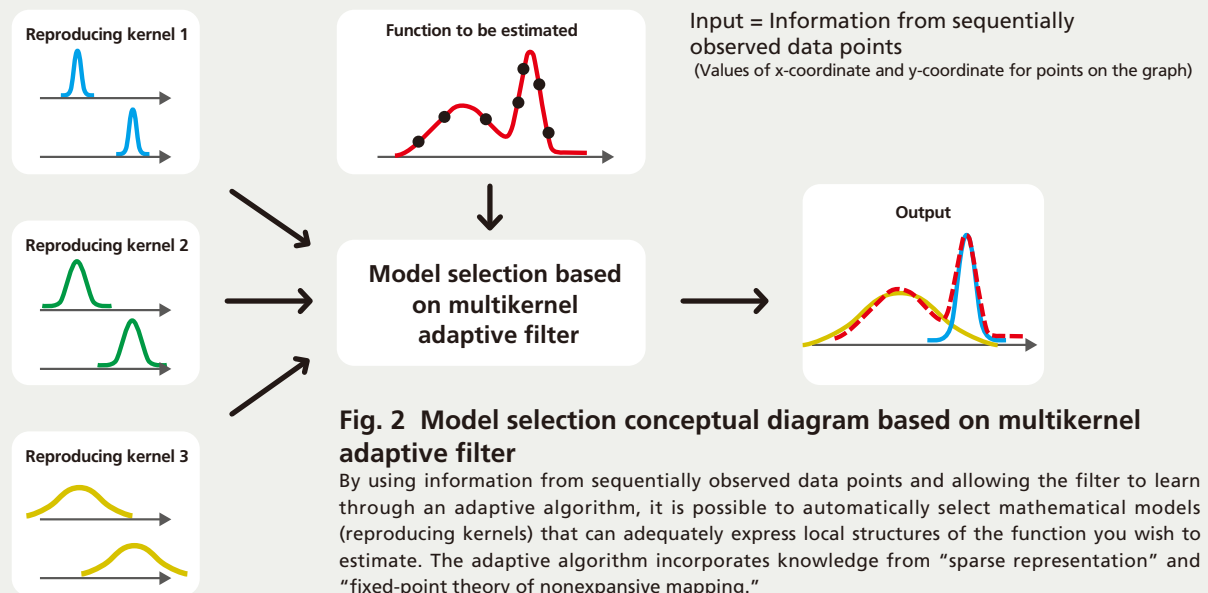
Reproducing kernel 1

Reproducing kernel 2

Reproducing kernel 3

Function to be estimated

Input = Information from sequentially observed data points
(Values of x-coordinate and y-coordinate for points on the graph)

Model selection based on multikernel adaptive filter

Output

Fig. 2 Model selection conceptual diagram based on multikernel adaptive filter

By using information from sequentially observed data points and allowing the filter to learn through an adaptive algorithm, it is possible to automatically select mathematical models (reproducing kernels) that can adequately express local structures of the function you wish to estimate. The adaptive algorithm incorporates knowledge from “sparse representation” and “fixed-point theory of nonexpansive mapping.”